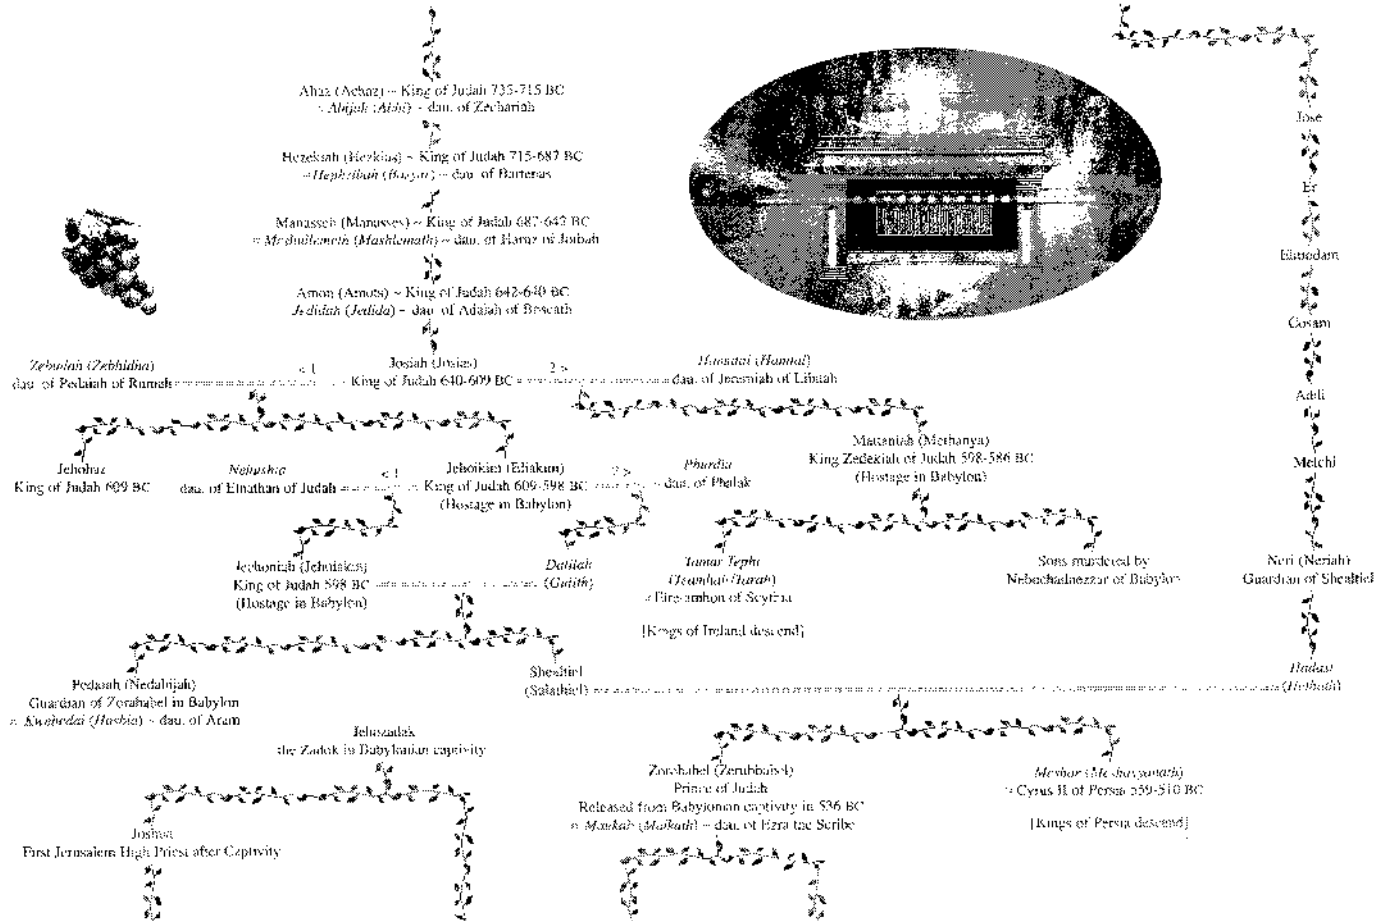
Ahaz (Achaz) ~ King of Judah 735-715 BC
= Abijah (Abhi) ~ dau. of Zechariah

Hezekiah (Hezkias) ~ King of Judah 715-687 BC
= Hephzibah (Baryar) ~ dau. of Barterus

Manasseh (Manasses) ~ King of Judah 687-642 BC
= Meshullemeth (Mashlemath) ~ dau. of Haruz of Jotbah

Amon (Amots) ~ King of Judah 642-640 BC
Jedidah (Jedida) ~ dau. of Adaiah of Boscath

Zebudah (Zebhidha)
dau. of Pedaiah of Rumah
< 1
Josiah (Josias)
~ King of Judah 640-609 BC
2 >
Hamutal (Hamtal)
dau. of Jeremiah of Libnah

Jehoahaz
King of Judah 609 BC

Nehushta
dau. of Elnathan of Judah
< 1
Jehoiakim (Eliakim)
King of Judah 609-598 BC
(Hostage in Babylon)
2 >
Phurdia
~ dau. of Phalak

Mattaniah (Methanya)
King Zedekiah of Judah 598-586 BC
(Hostage in Babylon)

Jechoniah (Jehoiakin)
King of Judah 598 BC
(Hostage in Babylon)

Dalilah
(Gutith)

Tamar Tephi
(Teamhair/Tarah)
= Eire-amhon of Scythia

[Kings of Ireland descend]

Sons murdered by
Nebuchadnezzar of Babylon

Jose

Er

Elmodam

Cosam

Addi

Melchi

Neri (Neriah)
Guardian of Shealtiel

Pedaiah (Nedabijah)
Guardian of Zerubabel in Babylon
= Kwehedai (Hasbia) ~ dau. of Aram

Shealtiel
(Salathiel)

Hadast
(Hethadi)

Jehozadak
the Zadok in Babylonian captivity

Zerubabel (Zerubbabel)
Prince of Judah
Released from Babylonian captivity in 536 BC
= Maakah (Maikath) ~ dau. of Ezra the Scribe

Meshor (Meshezyanath)
= Cyrus II of Persia 559-530 BC

[Kings of Persia descend]

Joshua
First Jerusalem High Priest after Captivity